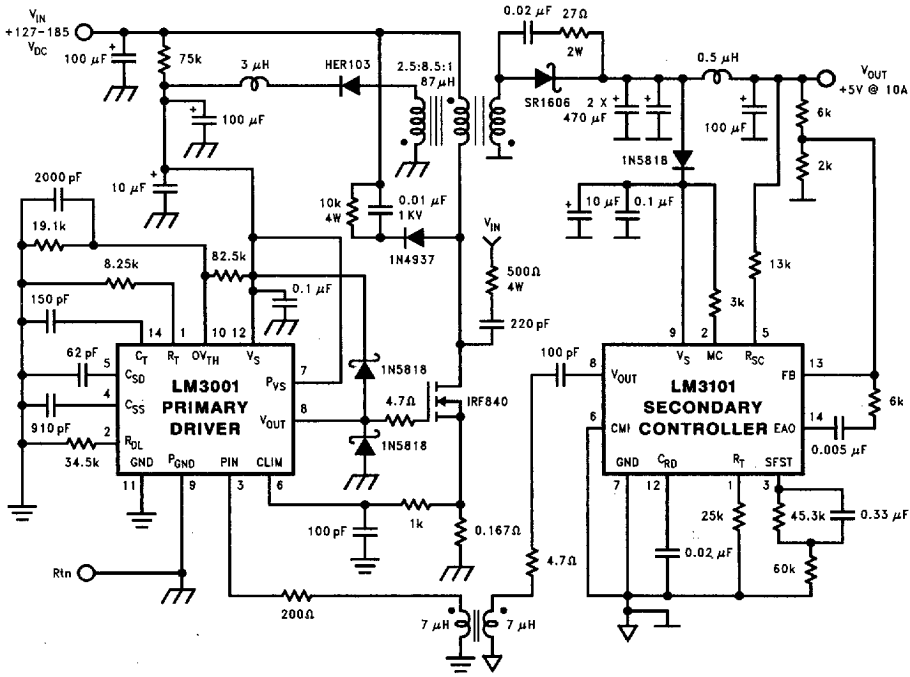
$V_{IN}$
+127–185
$V_{DC}$
100 µF
75k
3 µH
HER103
100 µF
10 µF
2.5:8.5:1
87 µH
0.02 µF
27Ω
2W
SR1606
2 X
470 µF
0.5 µH
100 µF
$V_{OUT}$
+5V @ 10A
6k
2k
1N5818
10 µF
0.1 µF
13k
3k
10k
4W
0.01 µF
1 KV
1N4937
$V_{IN}$
500Ω
4W
220 pF
2000 pF
19.1k
8.25k
82.5k
0.1 µF
150 pF
14
1
10
12
62 pF
5
4
910 pF
2
34.5k
$C_T$
$R_T$
$OV_{TH}$
$V_S$
$C_{SD}$
$C_{SS}$
$R_{DL}$
LM3001
PRIMARY
DRIVER
$P_{VS}$
$V_{OUT}$
GND
$P_{GND}$
PIN
CLIM
7
8
11
9
3
6
1N5818
4.7Ω
IRF840
1N5818
100 pF
1k
0.167Ω
Rtn
200Ω
4.7Ω
7 µH
7 µH
100 pF
8
9
2
5
13
$V_{OUT}$
$V_S$
MC
$R_{SC}$
FB
LM3101
SECONDARY
CONTROLLER
6
CMI
EAO
14
0.005 µF
6k
GND
$C_{RD}$
$R_T$
SFST
7
12
1
3
25k
45.3k
0.33 µF
0.02 µF
60k